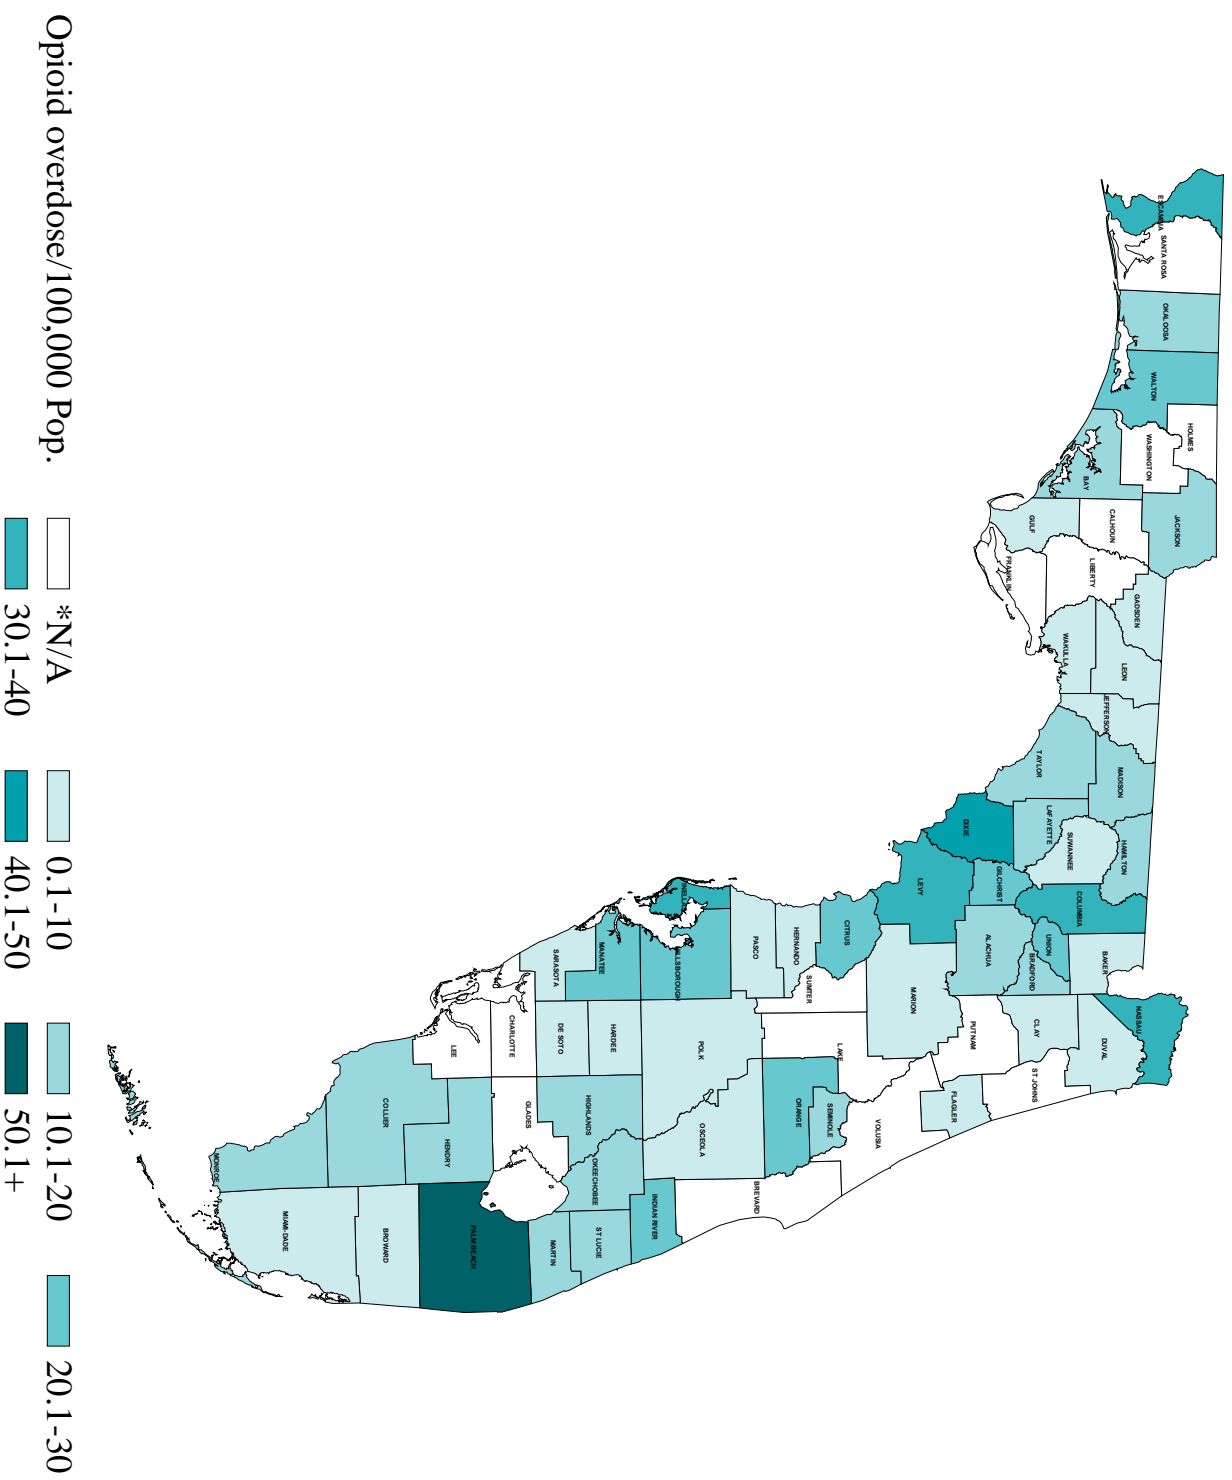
Opioid overdose/100,000 Pop.

*N/A
30.1-40
0.1-10
40.1-50
10.1-20
50.1+
20.1-30

ESCAMBIA
SANTA ROSA
OKALOOSA
WALTON
HOLMES
WASHINGTON
BAY
JACKSON
CALHOUN
GULF
LIBERTY
FRANKLIN
GADSDEN
LEON
WAKULLA
JEFFERSON
MADISON
TAYLOR
LAFAYETTE
HAMILTON
SUWANNEE
DIXIE
COLUMBIA
GILCHRIST
LEVY
UNION
BAKER
NASSAU
BRADFORD
ALACHUA
DUVAL
CLAY
PUTNAM
ST JOHNS
FLAGLER
MARION
CITRUS
HERNANDO
SUMTER
LAKE
VOLUSIA
SEMINOLE
PASCO
PINELLAS
HILLSBOROUGH
POLK
ORANGE
OSCEOLA
BREVARD
MANATEE
SARASOTA
HARDEE
DE SOTO
HIGHLANDS
OKEECHOBEE
INDIAN RIVER
ST LUCIE
CHARLOTTE
LEE
GLADES
MARTIN
HENDRY
COLLIER
PALM BEACH
BROWARD
MIAMI-DADE
MONROE